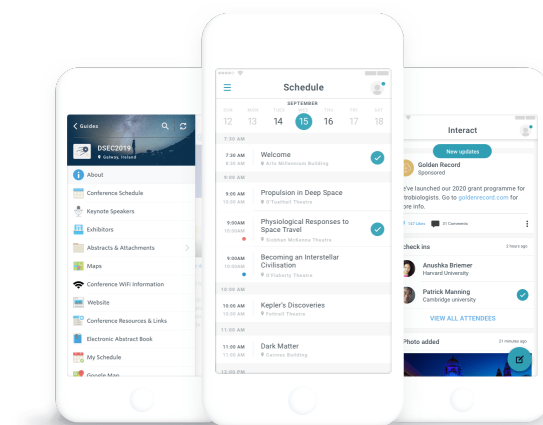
< Guides

DSEC2019
Galway, Ireland

About
Conference Schedule
Keynote Speakers
Exhibitors
Abstracts & Attachments
Maps
Conference WiFi Information
Website
Conference Resources & Links
Electronic Abstract Book
My Schedule
Google Map

Schedule

SEPTEMBER
SUN 12 MON 13 TUE 14 WED 15 THU 16 FRI 17 SAT 18

7:30 AM
7:30 AM 8:00 AM Welcome Arts Millennium Building
9:00 AM
9:00 AM 9:30 AM Propulsion in Deep Space O'Tuathail Theatre
9:00AM 10:00AM Physiological Responses to Space Travel Siobhan McKenna Theatre
9:00AM 10:00AM Becoming an Interstellar Civilisation O'Flaherty Theatre
10:00 AM
10:00 AM 10:30 AM Kepler's Discoveries Fottrell Theatre
11:00 AM
11:00 AM 11:30 AM Dark Matter Cairnes Building
12:00 PM

Interact

New updates

Golden Record
Sponsored

e've launched our 2020 grant programme for trobiologists. Go to goldenrecord.com for ore info.

132 Likes 20 Comments

heck ins 2 hours ago

Anushka Briemer
Harvard University

Patrick Manning
Cambridge university

VIEW ALL ATTENDEES

Photo added 21 minutes ago